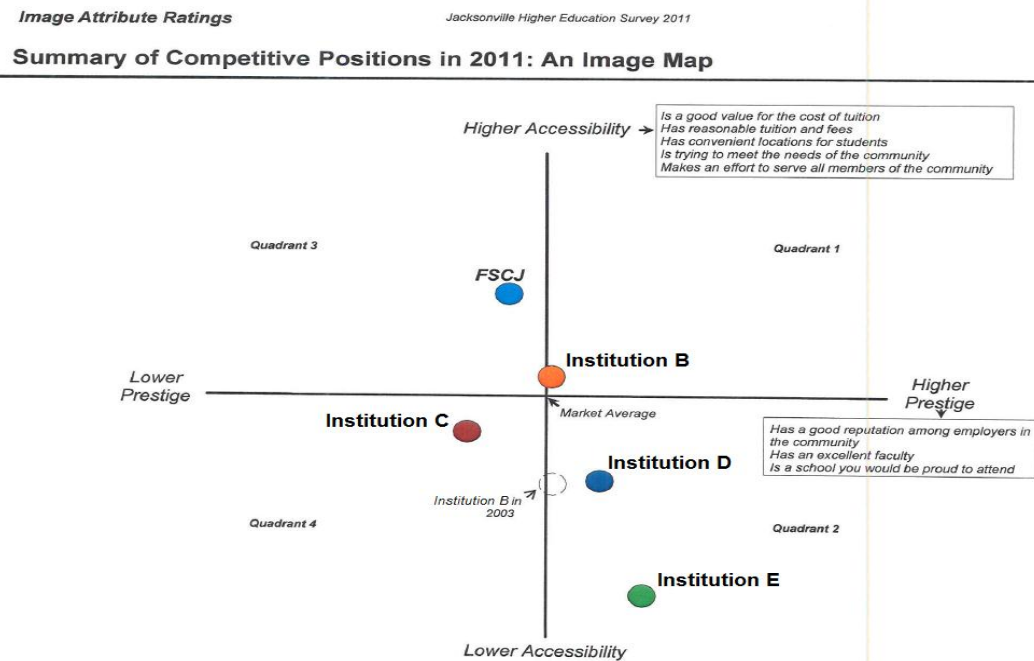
Image Attribute Ratings

Jacksonville Higher Education Survey 2011

Summary of Competitive Positions in 2011: An Image Map

Higher Accessibility

Is a good value for the cost of tuition
Has reasonable tuition and fees
Has convenient locations for students
Is trying to meet the needs of the community
Makes an effort to serve all members of the community

Quadrant 3

Quadrant 1

FSCJ

Institution B

Lower Prestige

Higher Prestige

Market Average

Institution C

Has a good reputation among employers in the community
Has an excellent faculty
Is a school you would be proud to attend

Institution D

Institution B in 2003

Quadrant 4

Quadrant 2

Institution E

Lower Accessibility